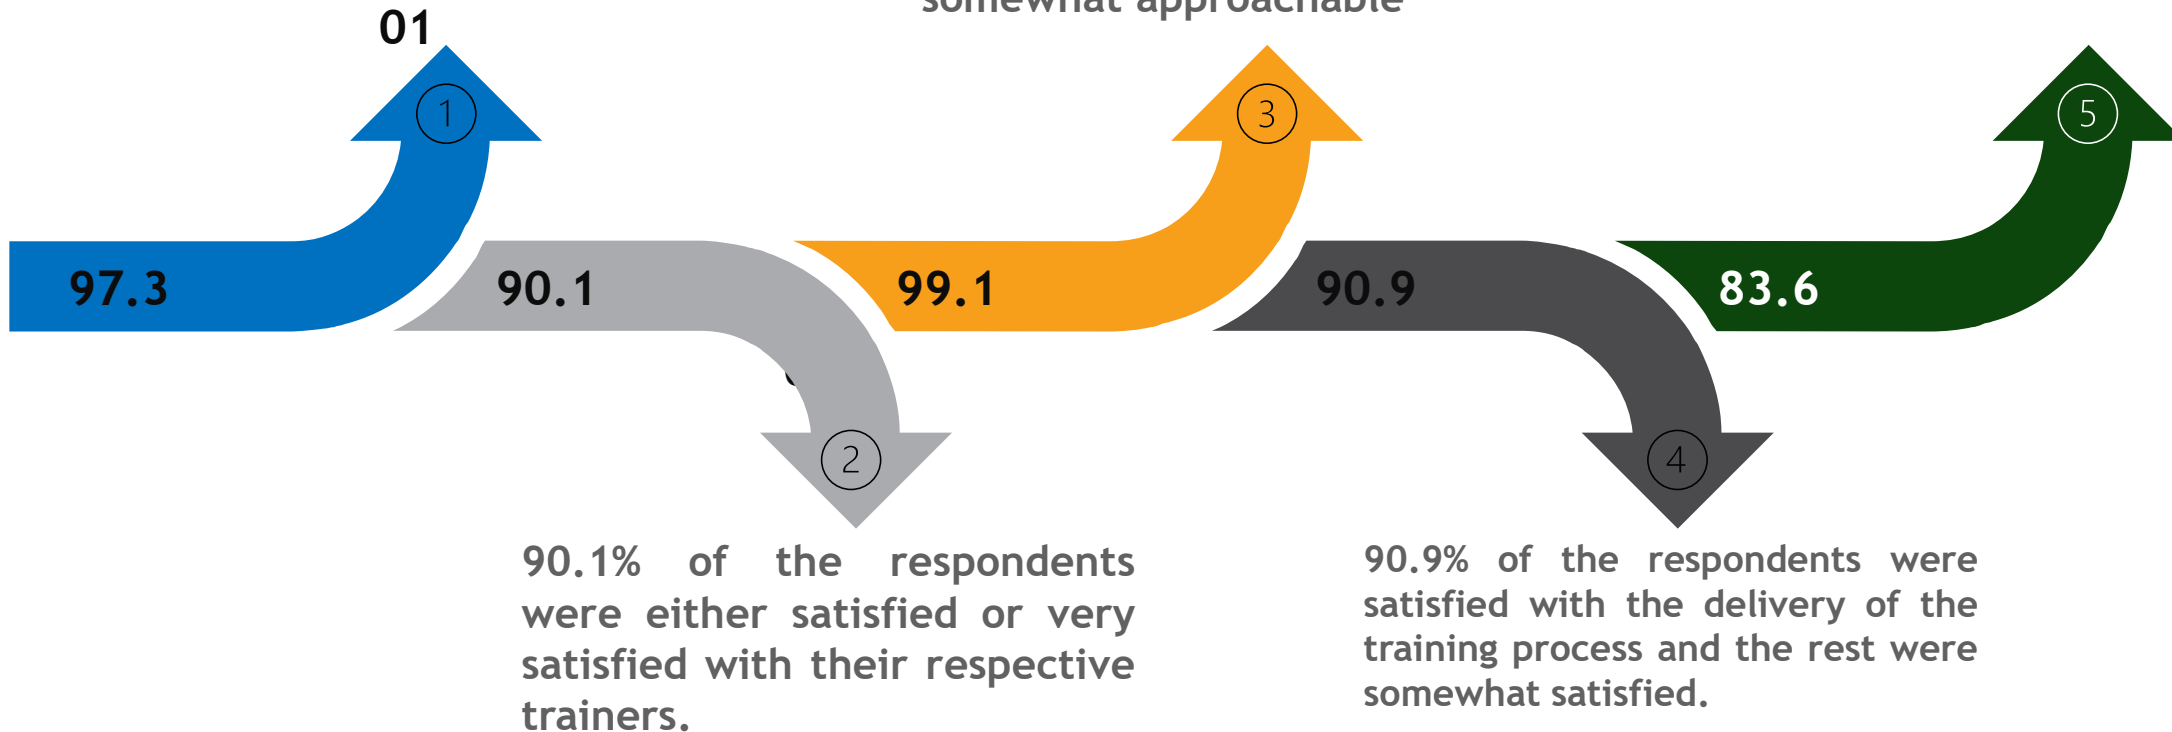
01

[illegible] somewhat approachable

1

97.3

90.1

2

3

99.1

90.9

4

5

83.6

90.1% of the respondents were either satisfied or very satisfied with their respective trainers.

90.9% of the respondents were satisfied with the delivery of the training process and the rest were somewhat satisfied.